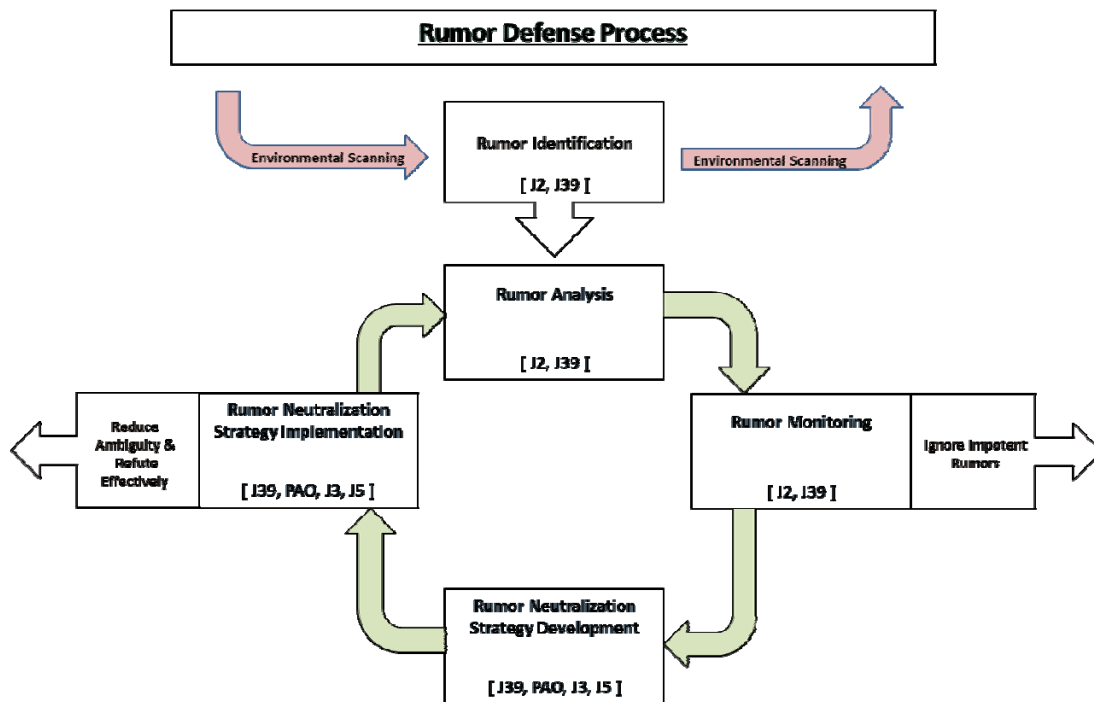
Rumor Defense Process

Environmental Scanning

Rumor Identification

[ J2, J39 ]

Environmental Scanning

Rumor Analysis

[ J2, J39 ]

Reduce Ambiguity & Refute Effectively

Rumor Neutralization Strategy Implementation

[ J39, PAO, J3, J5 ]

Rumor Monitoring

[ J2, J39 ]

Ignore Impotent Rumors

Rumor Neutralization Strategy Development

[ J39, PAO, J3, J5 ]